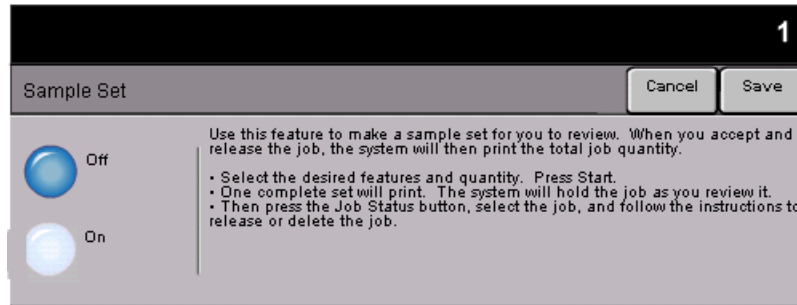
1

Sample Set

Cancel

Save

Off

On

Use this feature to make a sample set for you to review. When you accept and release the job, the system will then print the total job quantity.

• Select the desired features and quantity. Press Start.
• One complete set will print. The system will hold the job as you review it.
• Then press the Job Status button, select the job, and follow the instructions to release or delete the job.